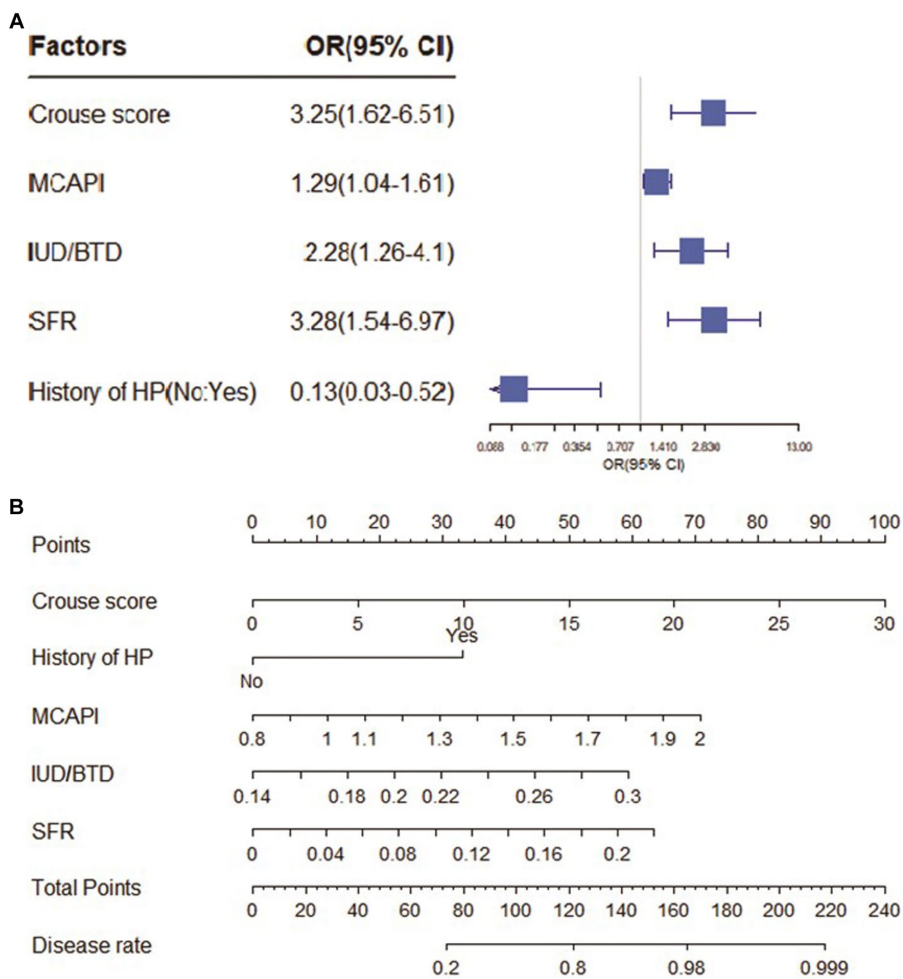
A

| Factors | OR(95% CI) |
|---|---|
| Crouse score | 3.25(1.62-6.51) |
| MCAPI | 1.29(1.04-1.61) |
| IUD/BTD | 2.28(1.26-4.1) |
| SFR | 3.28(1.54-6.97) |
| History of HP(No:Yes) | 0.13(0.03-0.52) |

0.088 0.177 0.354 3.707 1.410 2.830 13.00
OR(95% CI)

B

Points
0 10 20 30 40 50 60 70 80 90 100

Crouse score
0 5 10 15 20 25 30

History of HP
Yes
No

MCAPI
0.8 1 1.1 1.3 1.5 1.7 1.9 2

IUD/BTD
0.14 0.18 0.2 0.22 0.26 0.3

SFR
0 0.04 0.08 0.12 0.16 0.2

Total Points
0 20 40 60 80 100 120 140 160 180 200 220 240

Disease rate
0.2 0.8 0.98 0.999